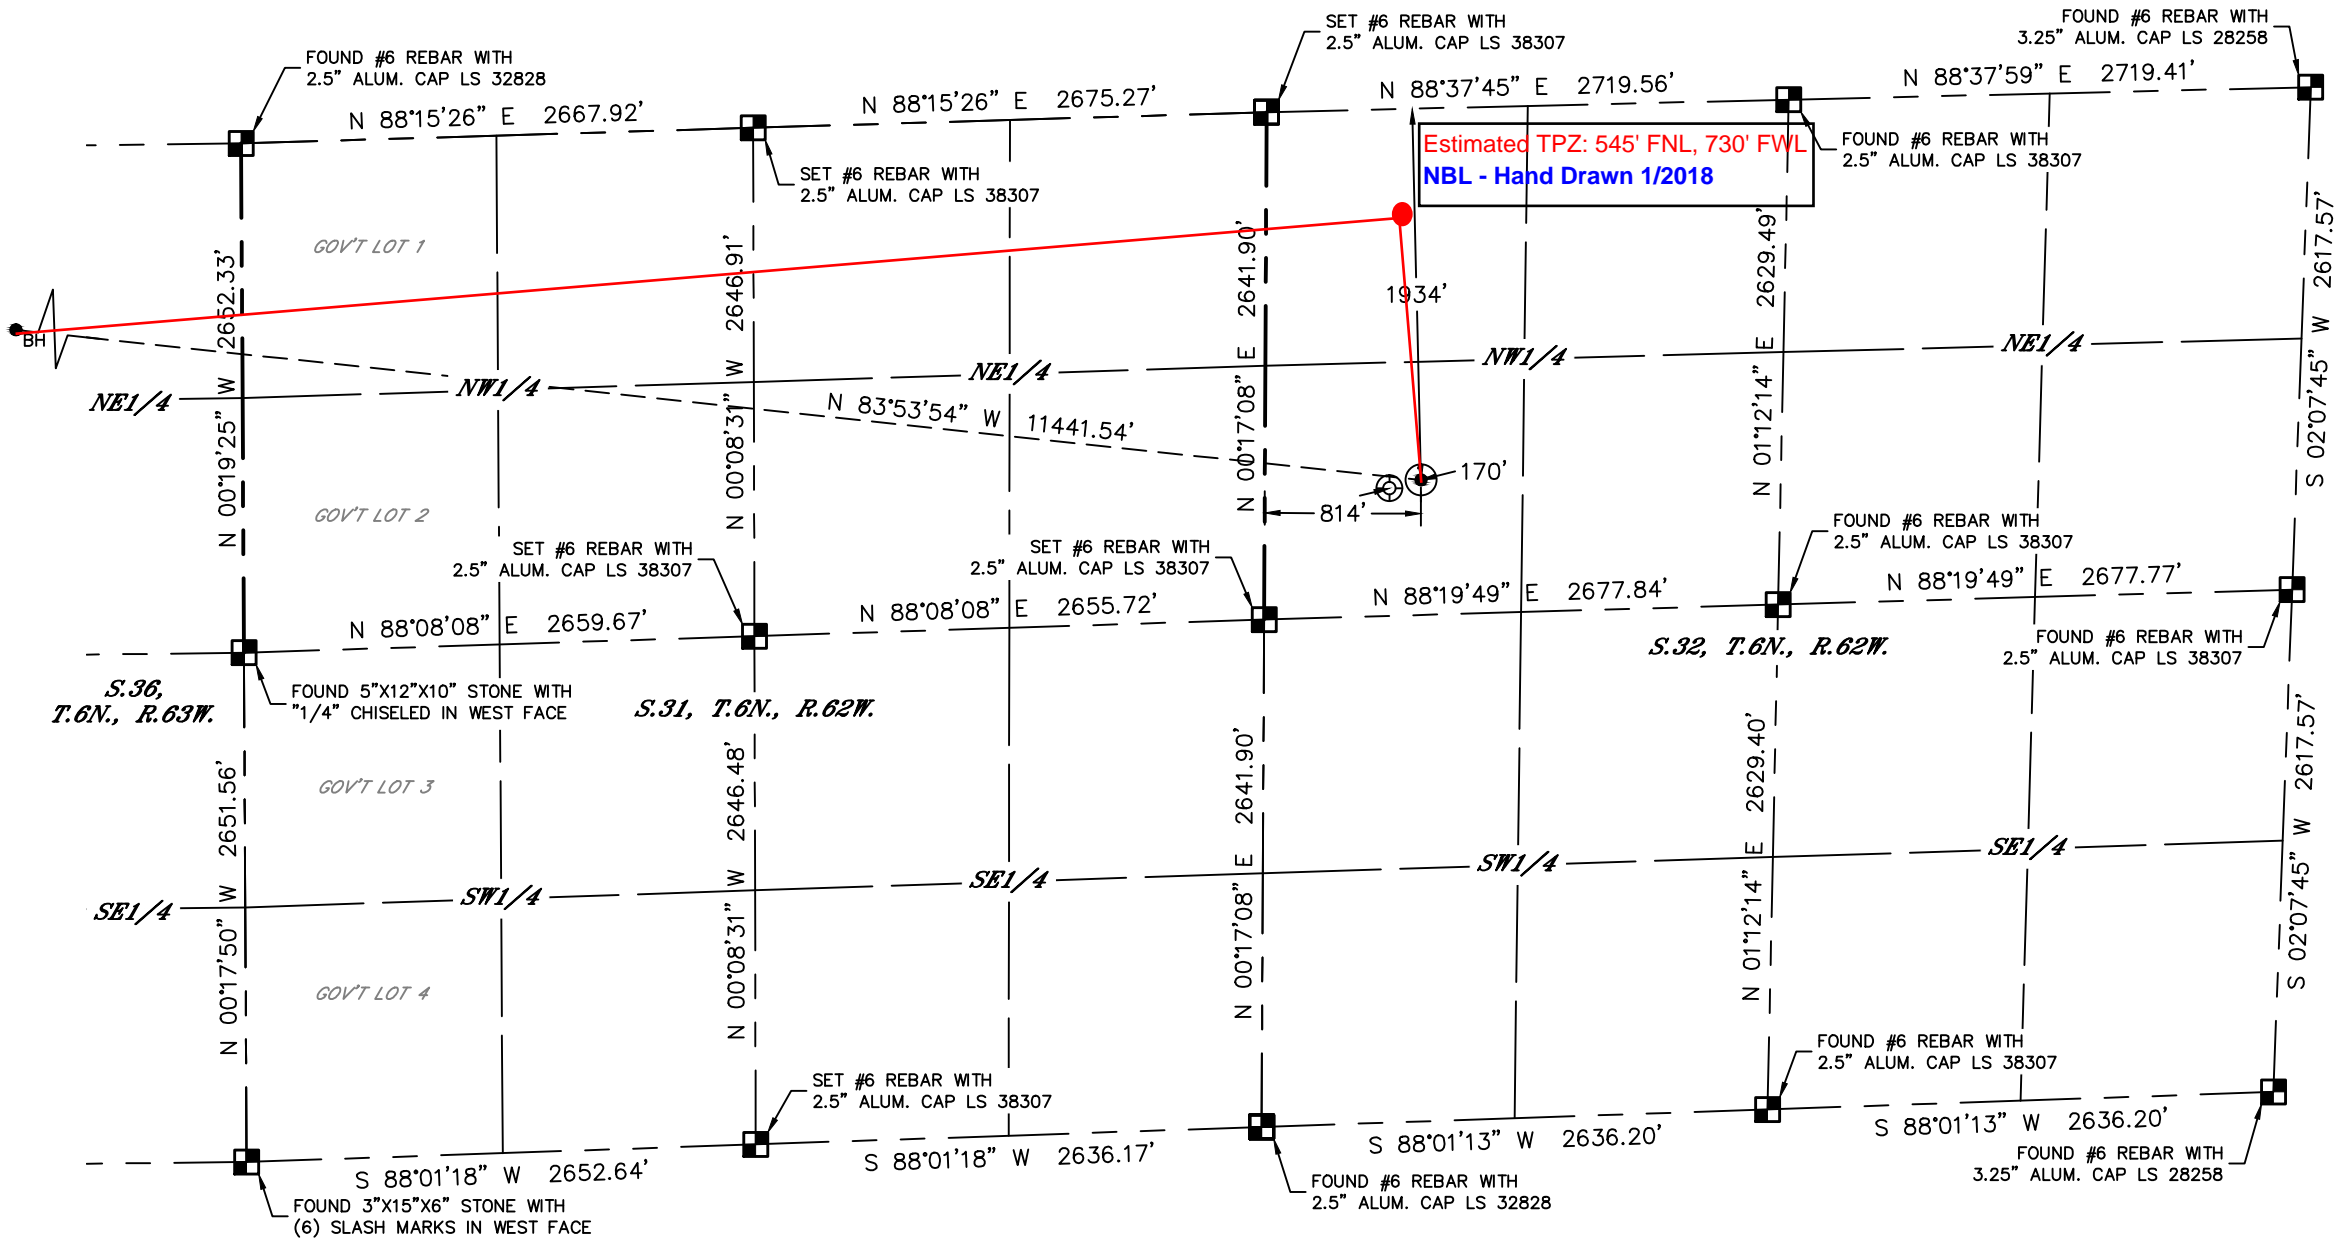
FOUND #6 REBAR WITH 2.5" ALUM. CAP LS 32828

SET #6 REBAR WITH 2.5" ALUM. CAP LS 38307

FOUND #6 REBAR WITH 3.25" ALUM. CAP LS 28258

N 88°15'26" E 2667.92'

N 88°15'26" E 2675.27'

N 88°37'45" E 2719.56'

N 88°37'59" E 2719.41'

Estimated TPZ: 545' FNL, 730' FWL
NBL - Hand Drawn 1/2018

SET #6 REBAR WITH 2.5" ALUM. CAP LS 38307

FOUND #6 REBAR WITH 2.5" ALUM. CAP LS 38307

GOV'T LOT 1

N 00°19'25" W 2652.33'

N 00°08'31" W 2646.91'

N 00°17'08" E 2641.90'

1934'

N 01°12'14" E 2629.49'

S 02°07'45" W 2617.57'

BH

NE1/4

NW1/4

NE1/4

NW1/4

NE1/4

N 83°53'54" W 11441.54'

170'

814'

GOV'T LOT 2

SET #6 REBAR WITH 2.5" ALUM. CAP LS 38307

SET #6 REBAR WITH 2.5" ALUM. CAP LS 38307

FOUND #6 REBAR WITH 2.5" ALUM. CAP LS 38307

N 88°08'08" E 2659.67'

N 88°08'08" E 2655.72'

N 88°19'49" E 2677.84'

N 88°19'49" E 2677.77'

FOUND #6 REBAR WITH 2.5" ALUM. CAP LS 38307

S.32, T.6N., R.62W.

S.36, T.6N., R.63W.

FOUND 5"X12"X10" STONE WITH "1/4" CHISELED IN WEST FACE

S.31, T.6N., R.62W.

GOV'T LOT 3

N 00°17'50" W 2651.56'

N 00°08'31" W 2646.48'

N 00°17'08" E 2641.90'

N 01°12'14" E 2629.40'

S 02°07'45" W 2617.57'

SE1/4

SW1/4

SE1/4

SW1/4

SE1/4

GOV'T LOT 4

SET #6 REBAR WITH 2.5" ALUM. CAP LS 38307

FOUND #6 REBAR WITH 2.5" ALUM. CAP LS 38307

S 88°01'18" W 2652.64'

S 88°01'18" W 2636.17'

S 88°01'13" W 2636.20'

S 88°01'13" W 2636.20'

FOUND #6 REBAR WITH 3.25" ALUM. CAP LS 28258

FOUND 3"X15"X6" STONE WITH (6) SLASH MARKS IN WEST FACE

FOUND #6 REBAR WITH 2.5" ALUM. CAP LS 32828